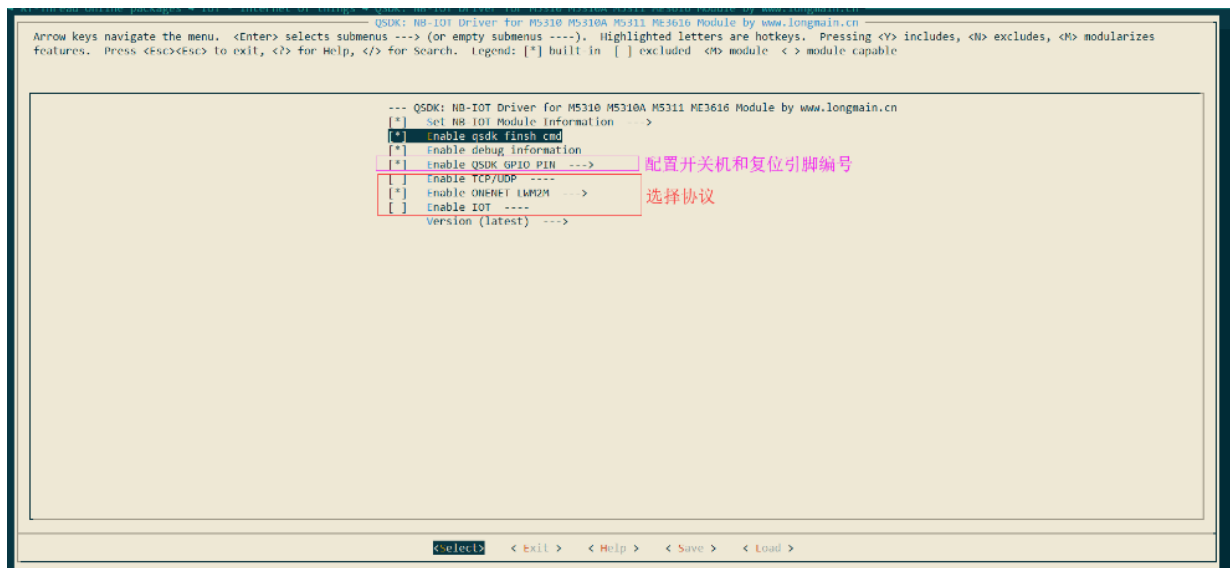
RT-Thread online packages → IoT - internet of things → QSDK: NB-IOT Driver for M5310 M5310A M5311 ME3616 Module by www.longmain.cn
QSDK: NB-IOT Driver for M5310 M5310A M5311 ME3616 Module by www.longmain.cn
Arrow keys navigate the menu. <Enter> selects submenus ---> (or empty submenus ----). Highlighted letters are hotkeys. Pressing <Y> includes, <N> excludes, <M> modularizes features. Press <Esc><Esc> to exit, <?> for Help, </> for Search. Legend: [*] built in [ ] excluded <M> module < > module capable

--- QSDK: NB-IOT Driver for M5310 M5310A M5311 ME3616 Module by www.longmain.cn
[*] Set NB-IOT Module Information --->
[*] Enable qsdk finsh cmd
[*] Enable debug information
[*] Enable QSDK GPIO PIN ---> 配置开关机和复位引脚编号
[ ] Enable TCP/UDP ----
[*] Enable ONENET LWM2M ---> 选择协议
[ ] Enable IOT ----
Version (latest) --->

<Select> < Exit > < Help > < Save > < Load >